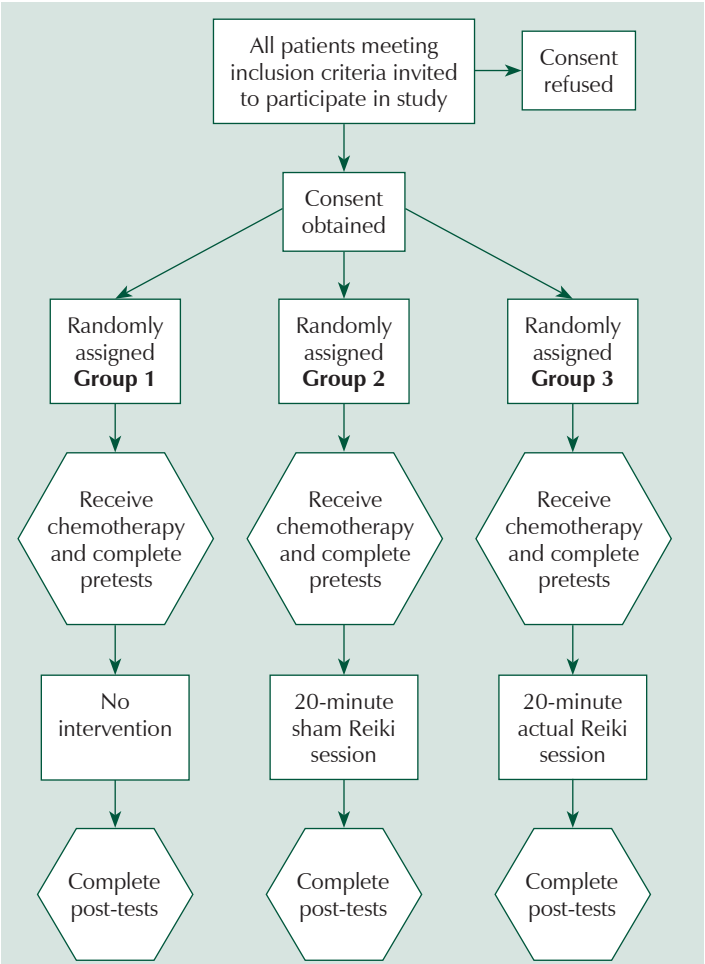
All patients meeting inclusion criteria invited to participate in study

Consent refused

Consent obtained

Randomly assigned **Group 1**

Randomly assigned **Group 2**

Randomly assigned **Group 3**

Receive chemotherapy and complete pretests

Receive chemotherapy and complete pretests

Receive chemotherapy and complete pretests

No intervention

20-minute sham Reiki session

20-minute actual Reiki session

Complete post-tests

Complete post-tests

Complete post-tests